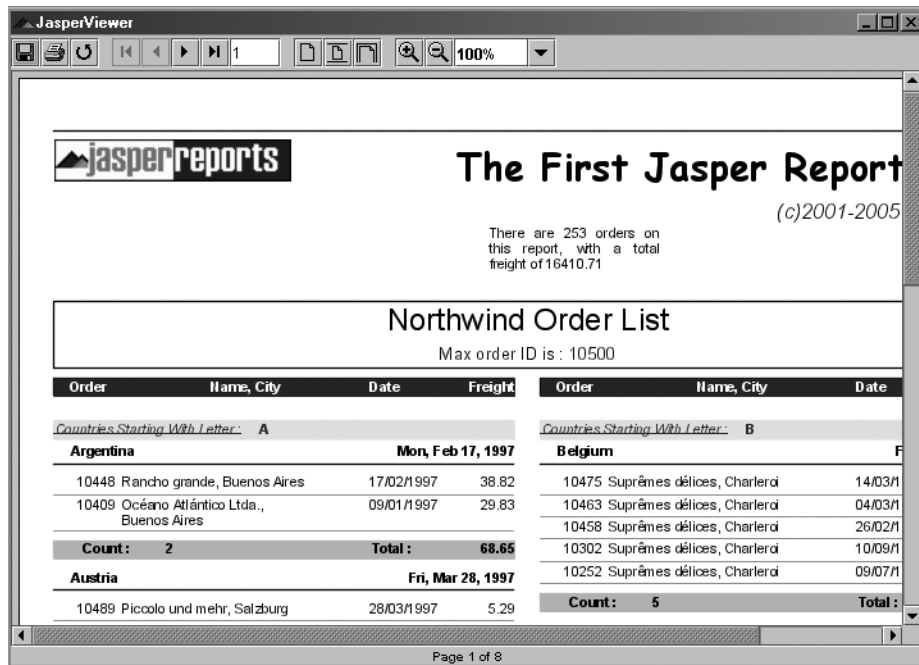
JasperViewer

1

100%

jasperreports

The First Jasper Report

(c)2001-2005

There are 253 orders on this report, with a total freight of 16410.71

Northwind Order List

Max order ID is : 10500

| Order | Name, City | Date | Freight |
|---|---|---|---|
| Countries Starting With Letter : A | | | |
| Argentina | | Mon, Feb 17, 1997 | |
| 10448 | Rancho grande, Buenos Aires | 17/02/1997 | 38.82 |
| 10409 | Océano Atlántico Ltda., Buenos Aires | 09/01/1997 | 29.83 |
| Count : 2 | | Total : | 68.65 |
| Austria | | Fri, Mar 28, 1997 | |
| 10489 | Piccolo und mehr, Salzburg | 28/03/1997 | 5.29 |

| Order | Name, City | Date |
|---|---|---|
| Countries Starting With Letter : B | | |
| Belgium | | F |
| 10475 | Suprêmes délices, Charleroi | 14/03/1 |
| 10463 | Suprêmes délices, Charleroi | 04/03/1 |
| 10458 | Suprêmes délices, Charleroi | 26/02/1 |
| 10302 | Suprêmes délices, Charleroi | 10/09/1 |
| 10252 | Suprêmes délices, Charleroi | 09/07/1 |
| Count : 5 | | Total : |

Page 1 of 8